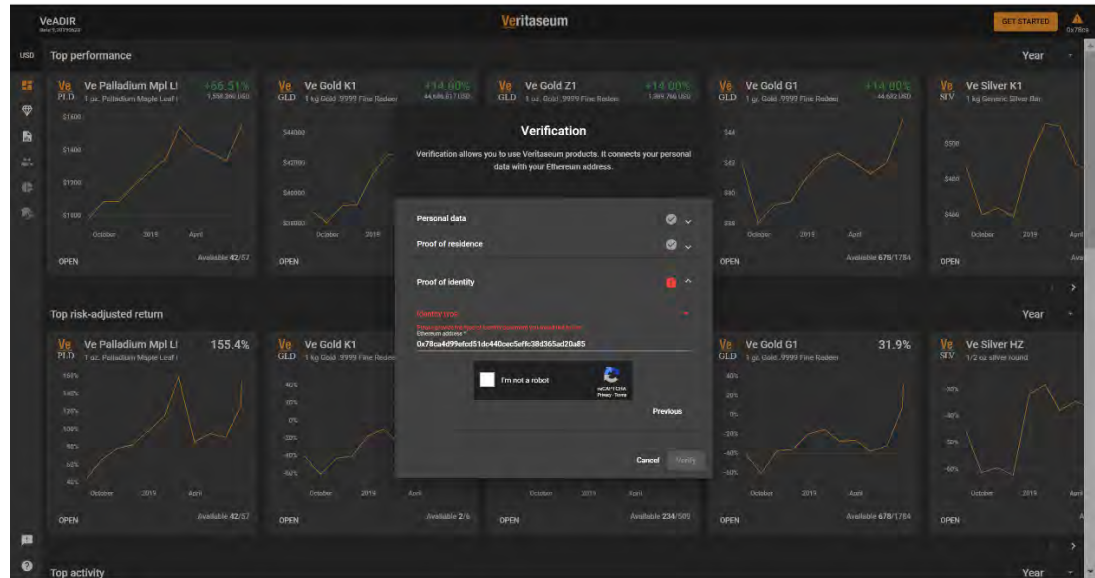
VeADIR
Beta 0.20190820

Veritaseum

GET STARTED
0x78ca

USD
Top performance
Year

Ve PLD Ve Palladium Mpl Lf
1 oz. Palladium Maple Leaf
+66.51%
1,559,390 USD
$1600
$1400
$1200
$1000
October 2019 April
OPEN
Available 42/57

Ve GLD Ve Gold K1
1 kg Gold .9999 Fine Rodeo
+14.60%
44,696,517 USD
$44000
$42000
$40000
$38000
October 2019
OPEN

Ve GLD Ve Gold Z1
1 oz. Gold .9999 Fine Rodeo
+14.00%
1,399,766 USD

Ve GLD Ve Gold G1
1 gr. Gold .9999 Fine Rodeo
+14.00%
44,692 USD
$44
$42
$40
$38
October 2019 April
OPEN
Available 678/1784

Ve SIV Ve Silver K1
1 kg Generic Silver Bar
$500
$480
$460
October 2019 April
OPEN

Verification
Verification allows you to use Veritaseum products. It connects your personal data with your Ethereum address.

Personal data
Proof of residence
Proof of identity
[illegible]
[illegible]
Ethereum address *
0x78ca4d99efcd51dc440cec5effc38d365ad20a85
I'm not a robot
reCAPTCHA
Privacy - Terms
Previous
Cancel
Verify

Top risk-adjusted return
Year

Ve PLD Ve Palladium Mpl Lf
1 oz. Palladium Maple Leaf
155.4%
160%
140%
120%
100%
80%
60%
40%
October 2019 April
OPEN
Available 42/57

Ve GLD Ve Gold K1
1 kg Gold .9999 Fine Rodeo
40%
20%
0%
-20%
-40%
-60%
October 2019 April
OPEN
Available 2/6

October 2019 April
OPEN
Available 234/500

Ve GLD Ve Gold G1
1 gr. Gold .9999 Fine Rodeo
31.9%
40%
20%
0%
-20%
-40%
-60%
October 2019 April
OPEN
Available 678/1784

Ve SIV Ve Silver HZ
1/2 oz silver round
-20%
-40%
-60%
-80%
October 2019 April
OPEN

Top activity
Year